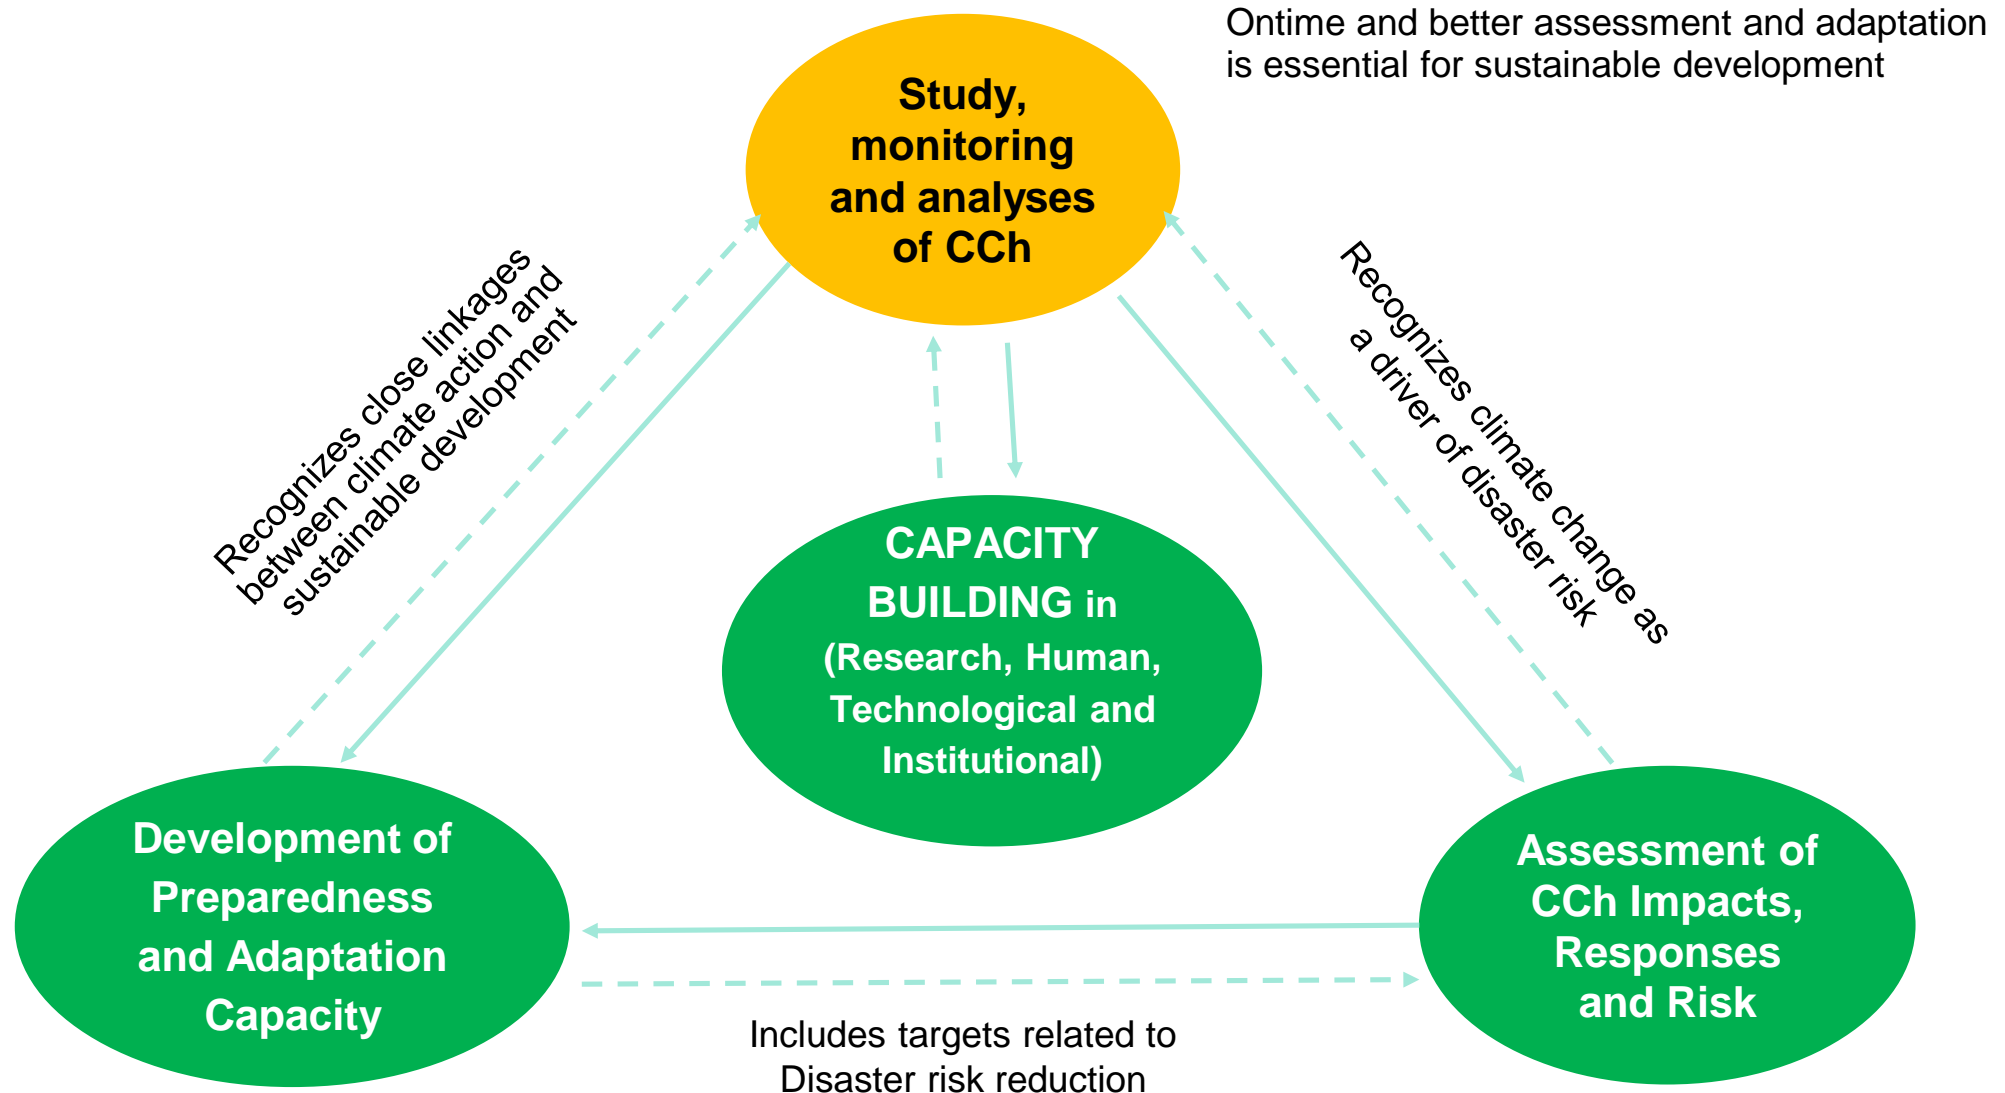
Ontime and better assessment and adaptation is essential for sustainable development

Study, monitoring and analyses of CCh

Recognizes close linkages between climate action and sustainable development

Recognizes climate change as a driver of disaster risk

CAPACITY BUILDING in (Research, Human, Technological and Institutional)

Development of Preparedness and Adaptation Capacity

Assessment of CCh Impacts, Responses and Risk

Includes targets related to Disaster risk reduction